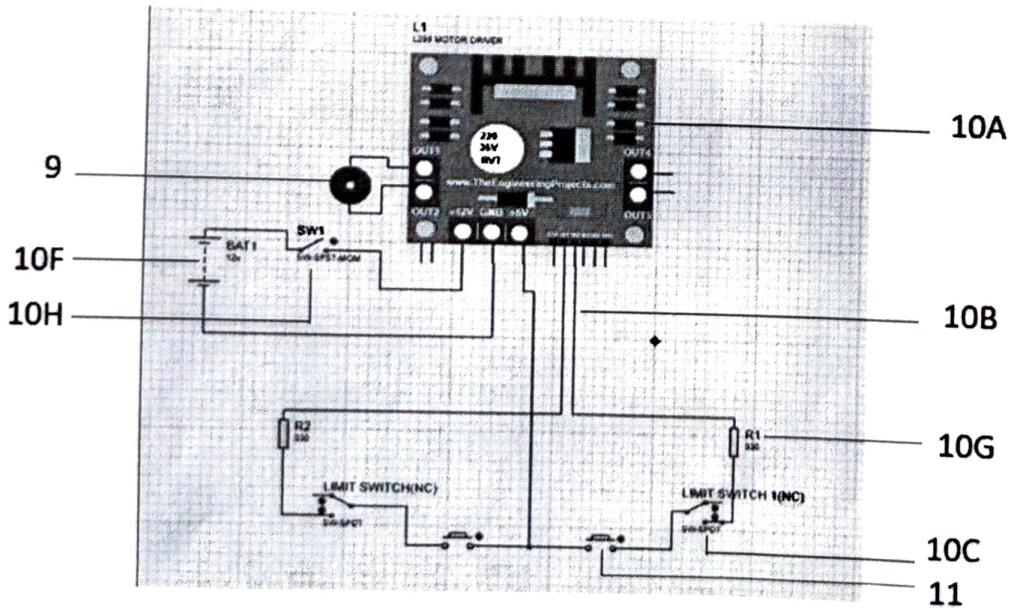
L1
L298 MOTOR DRIVER

220
36V
RV1

OUT1
OUT2
OUT4
OUT3
www.TheEngineeringProjects.com
+12V GND +5V

10A
9
10F
10H
10B
10G
10C
11

BAT1
12v
SW1
SW-SPST-MOM

R2
330
R1
330

LIMIT SWITCH(NC)
SW-SPDT
LIMIT SWITCH 1(NC)
SW-SPDT